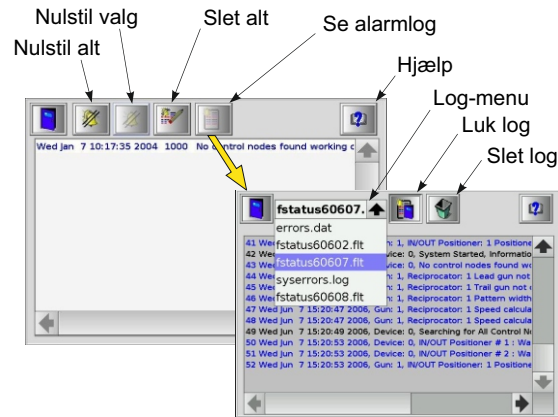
Nulstil valg

Slet alt

Se alarmlog

Nulstil alt

Hjælp

Log-menu

Luk log

Slet log

Wed Jan 7 10:17:35 2004 1000 No control nodes found working c

fstatus60607.

errors.dat
fstatus60602.flt
fstatus60607.flt
syserrors.log
fstatus60608.flt

41 Wed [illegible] Gun: 1, IN/OUT Positioner: 1 Positione
42 Wed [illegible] vice: 0, System Started, Informatio
43 Wed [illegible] vice: 0, No control nodes found wo
44 Wed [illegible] Gun: 1, Reciprocator: 1 Lead gun not
45 Wed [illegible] Gun: 1, Reciprocator: 1 Trail gun not
46 Wed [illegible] Gun: 1, Reciprocator: 1 Pattern width
47 Wed Jun 7 15:20:47 2006, Gun: 1, Reciprocator: 1 Speed calcula
48 Wed Jun 7 15:20:47 2006, Gun: 1, Reciprocator: 1 Speed calcula
49 Wed Jun 7 15:20:49 2006, Device: 0, Searching for All Control N
50 Wed Jun 7 15:20:53 2006, Device: 0, IN/OUT Positioner # 1 : Wa
51 Wed Jun 7 15:20:53 2006, Device: 0, IN/OUT Positioner # 2 : Wa
52 Wed Jun 7 15:20:53 2006, Gun: 1, IN/OUT Positioner: 1 Positione